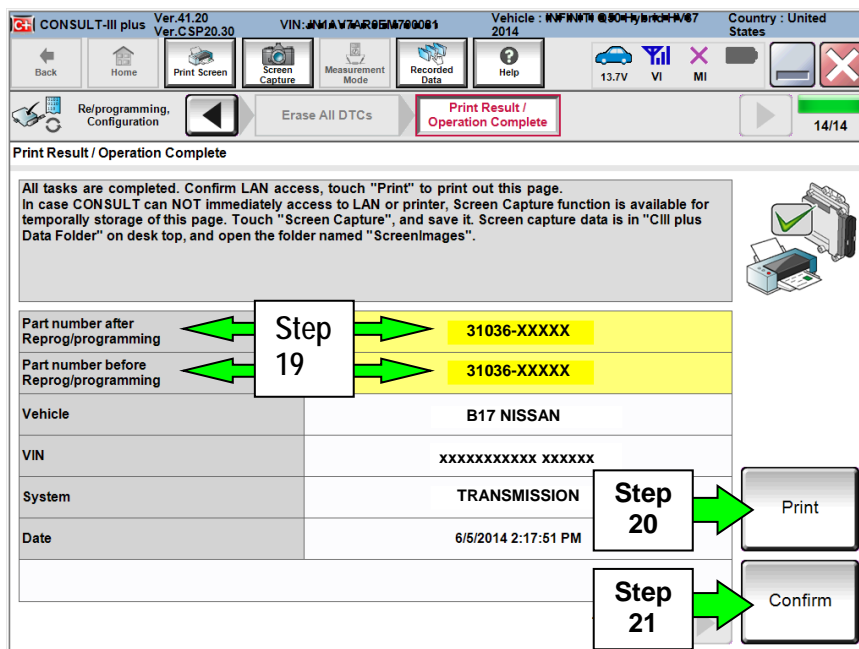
CONSULT-III plus Ver.41.20 Ver.CSP20.30 VIN: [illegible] Vehicle : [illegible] 2014 Country : United States

Back Home Print Screen Screen Capture Measurement Mode Recorded Data Help 13.7V VI MI

Re/programming, Configuration Erase All DTCs Print Result / Operation Complete 14/14

Print Result / Operation Complete

All tasks are completed. Confirm LAN access, touch "Print" to print out this page. In case CONSULT can NOT immediately access to LAN or printer, Screen Capture function is available for temporally storage of this page. Touch "Screen Capture", and save it. Screen capture data is in "CIII plus Data Folder" on desk top, and open the folder named "ScreenImages".

| | |
|---|---|
| Part number after Reprog/programming | 31036-XXXXX |
| Part number before Reprog/programming | 31036-XXXXX |
| Vehicle | B17 NISSAN |
| VIN | xxxxxxxxxxx xxxxxx |
| System | TRANSMISSION |
| Date | 6/5/2014 2:17:51 PM |

Step 19

Step 20

Print

Step 21

Confirm